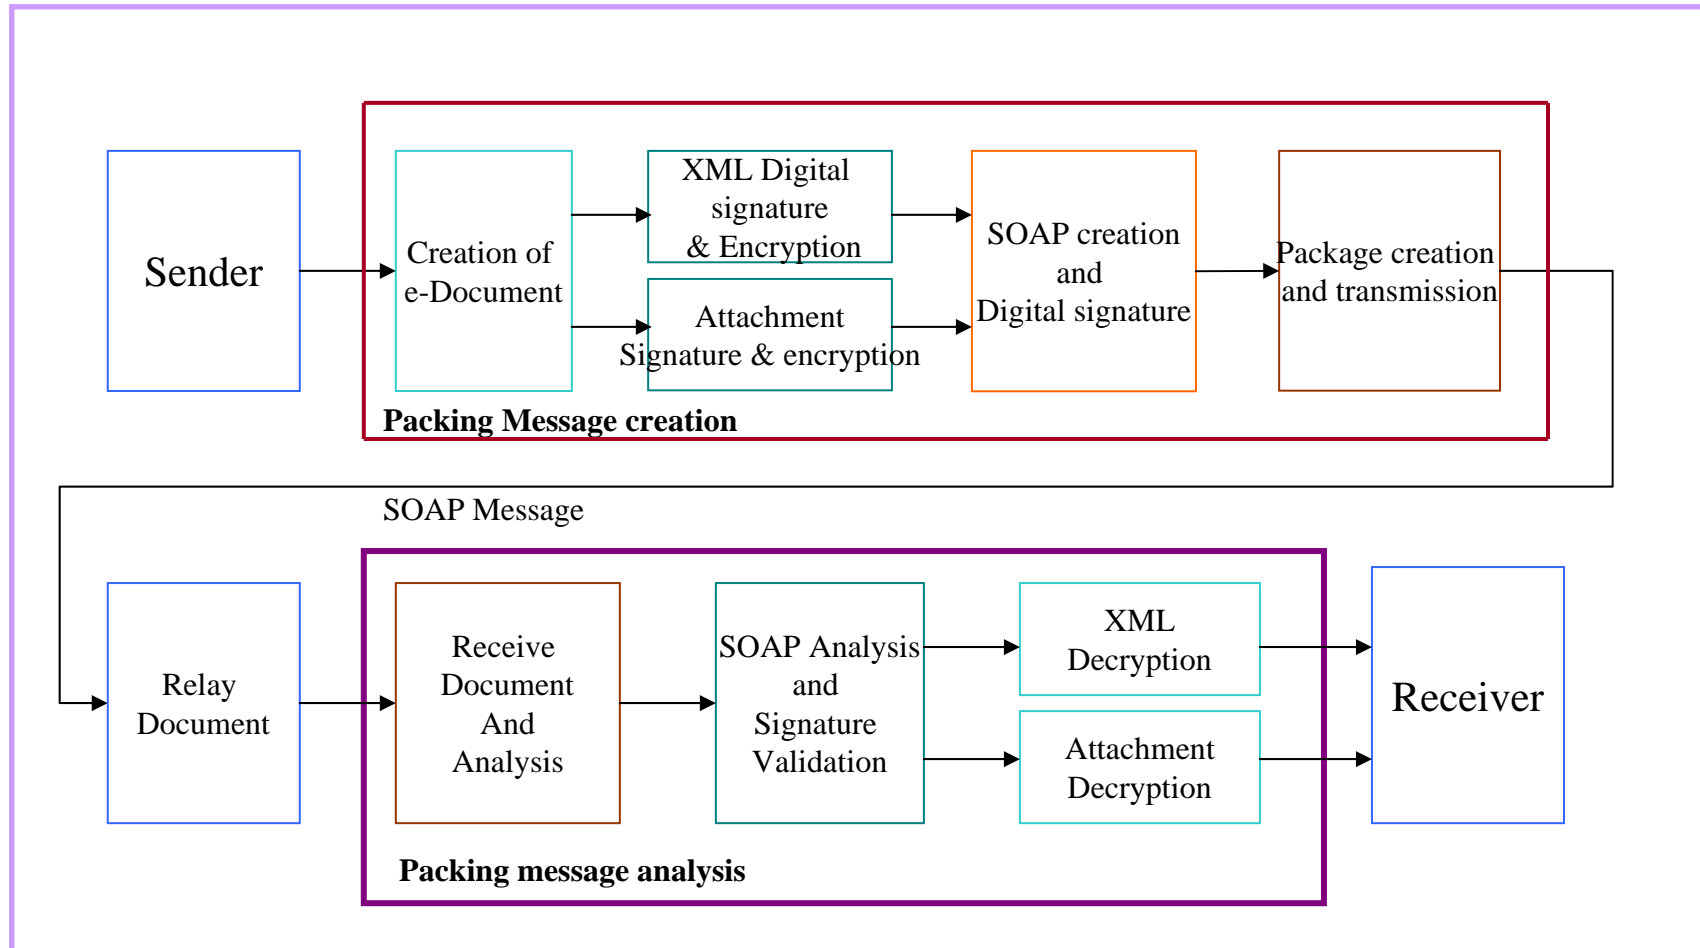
Sender

Creation of e-Document

XML Digital signature & Encryption

Attachment Signature & encryption

SOAP creation and Digital signature

Package creation and transmission

Packing Message creation

SOAP Message

Relay Document

Receive Document And Analysis

SOAP Analysis and Signature Validation

XML Decryption

Attachment Decryption

Receiver

Packing message analysis